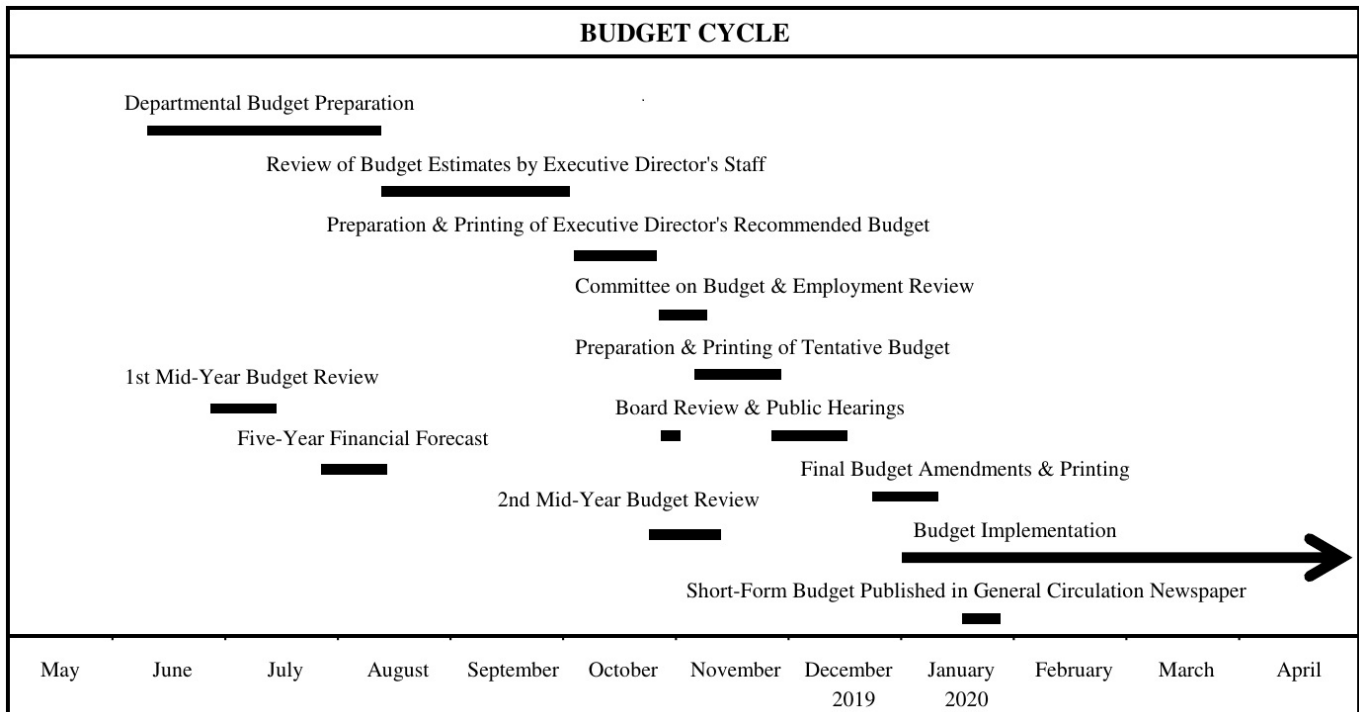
BUDGET CYCLE

Departmental Budget Preparation

Review of Budget Estimates by Executive Director's Staff

Preparation & Printing of Executive Director's Recommended Budget

Committee on Budget & Employment Review

Preparation & Printing of Tentative Budget

1st Mid-Year Budget Review

Board Review & Public Hearings

Five-Year Financial Forecast

Final Budget Amendments & Printing

2nd Mid-Year Budget Review

Budget Implementation

Short-Form Budget Published in General Circulation Newspaper

May June July August September October November December 2019 January 2020 February March April